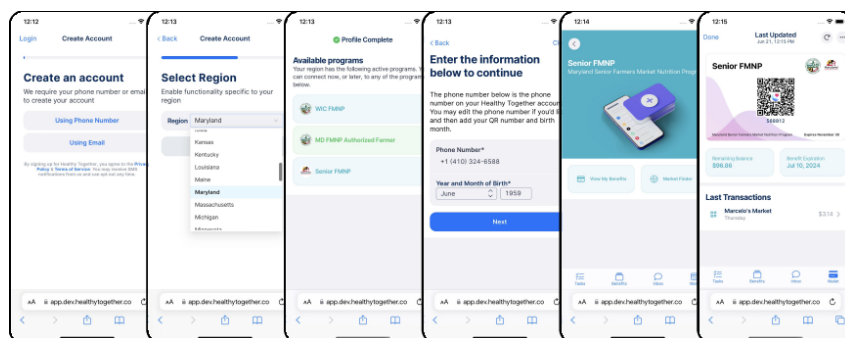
12:12
Login Create Account
Create an account
We require your phone number or email to create your account
Using Phone Number
Using Email
By signing up for Healthy Together, you agree to the Privacy Policy & Terms of Service. You may receive SMS notifications from us and can opt out any time.
AA app.dev.healthytogether.co

12:13
< Back Create Account
Select Region
Enable functionality specific to your region
Region Maryland
Kansas
Kentucky
Louisiana
Maine
Maryland
Massachusetts
Michigan
AA app.dev.healthytogether.co

12:13
Profile Complete
Available programs
Your region has the following active programs. You can connect now, or later, to any of the programs
WIC FMNP
MD FMNP Authorized Farmer
Senior FMNP
AA app.dev.healthytogether.co

12:13
< Back
Enter the information below to continue
The phone number below is the phone number on your Healthy Together account. You may edit the phone number if you'd like and then add your QR number and birth month.
Phone Number*
+1 (410) 324-6588
Year and Month of Birth*
June 1959
Next
AA app.dev.healthytogether.co

12:14
Senior FMNP
Maryland Senior Farmers Market Nutrition Program
View My Benefits
Market Finder
Tasks Benefits Ideas

12:15
Done Last Updated Jun 21, 12:15 PM
Senior FMNP
$46812
Expires November 30
Remaining Balance $50.00
Benefit Expiration Jul 10, 2024
Last Transactions
Marcela's Market Thursday $3.14 >
Tasks Benefits Ideas Wallet
AA app.dev.healthytogether.co